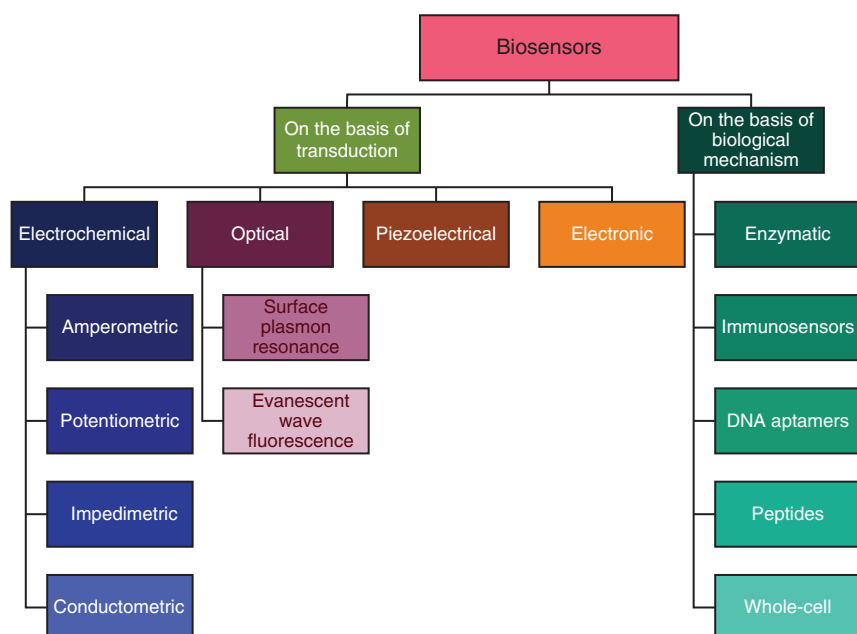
Biosensors

On the basis of transduction

On the basis of biological mechanism

Electrochemical

Optical

Piezoelectrical

Electronic

Amperometric

Potentiometric

Impedimetric

Conductometric

Surface plasmon resonance

Evanescent wave fluorescence

Enzymatic

Immunosensors

DNA aptamers

Peptides

Whole-cell